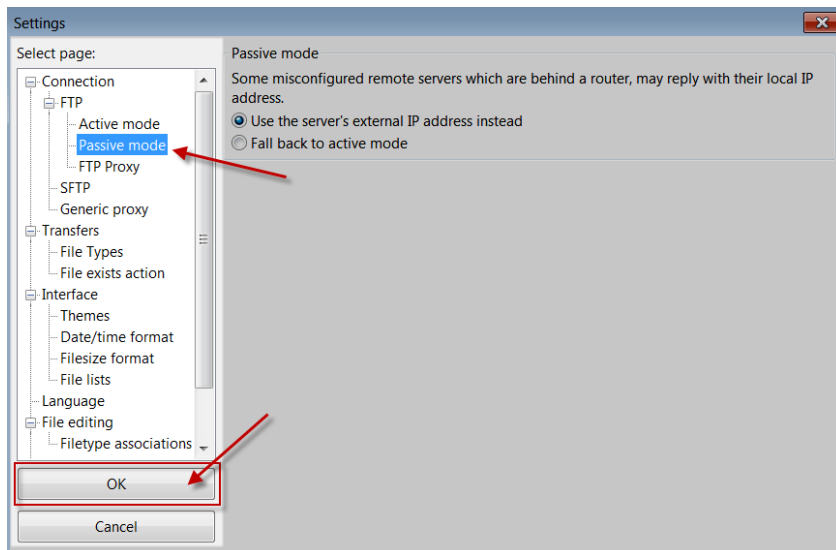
Settings

Select page:

Connection
FTP
Active mode
Passive mode
FTP Proxy
SFTP
Generic proxy
Transfers
File Types
File exists action
Interface
Themes
Date/time format
Filesize format
File lists
Language
File editing
Filetype associations

OK

Cancel

Passive mode

Some misconfigured remote servers which are behind a router, may reply with their local IP address.

Use the server's external IP address instead

Fall back to active mode